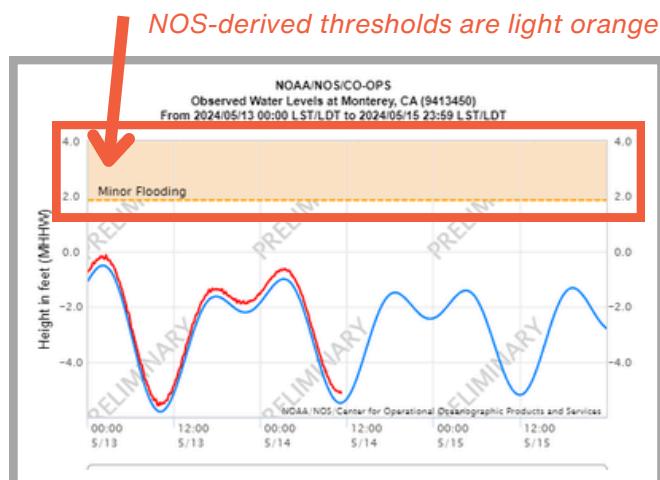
NOS-derived thresholds are light orange

NOAA/NOS/CO-OPS
Observed Water Levels at Monterey, CA (9413450)
From 2024/05/13 00:00 LST/LDT to 2024/05/15 23:59 LST/LDT

4.0
2.0
0.0
-2.0
-4.0

4.0
2.0
0.0
-2.0
-4.0

Minor Flooding

Height in feet (MHHW)

PRELIMINARY PRELIMINARY PRELIMINARY PRELIMINARY PRELIMINARY PRELIMINARY PRELIMINARY

NOAA/NOS/Center for Operational Oceanographic Products and Services

00:00 5/13
12:00 5/13
00:00 5/14
12:00 5/14
00:00 5/15
12:00 5/15